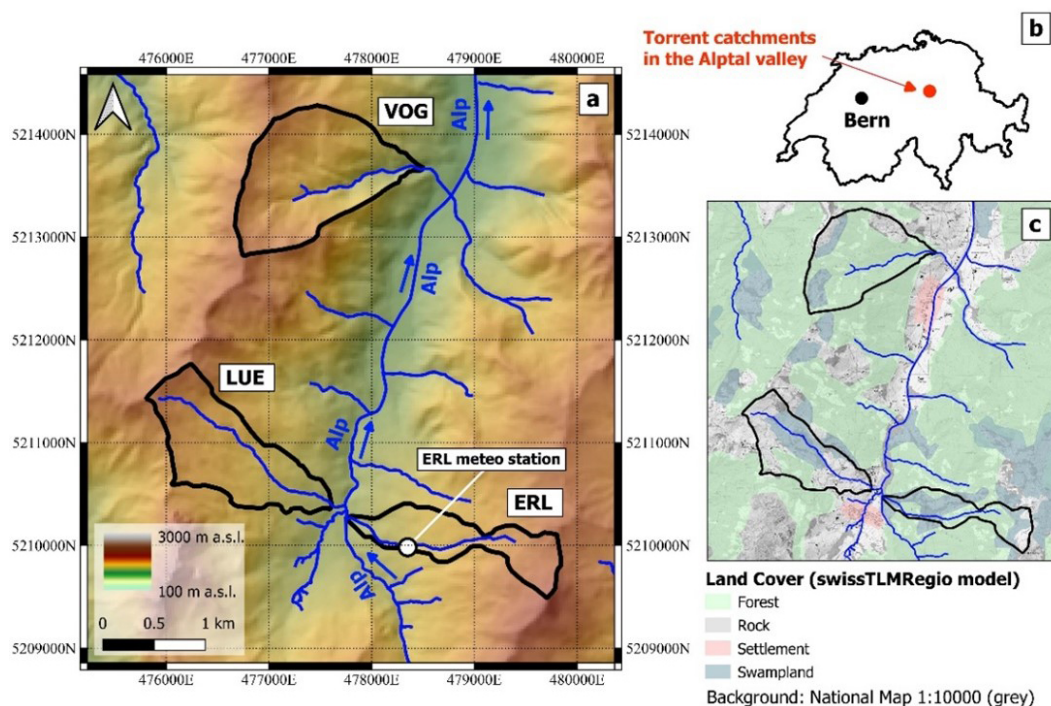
476000E 477000E 478000E 479000E 480000E

a

VOG

Alp

Alp

Alp

Alp

Alp

LUE

ERL

ERL meteo station

5214000N 5213000N 5212000N 5211000N 5210000N 5209000N

5214000N 5213000N 5212000N 5211000N 5210000N 5209000N

3000 m a.s.l.

100 m a.s.l.

0 0.5 1 km

476000E 477000E 478000E 479000E 480000E

Torrent catchments in the Alptal valley

b

Bern

c

Land Cover (swissTLMRegio model)

Forest

Rock

Settlement

Swampland

Background: National Map 1:10000 (grey)